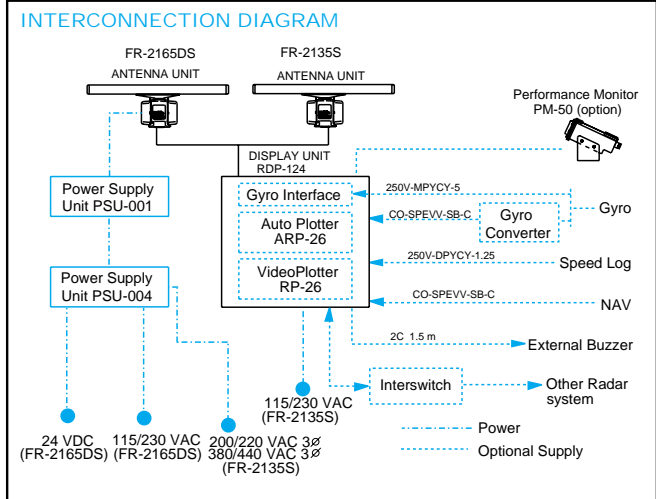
INTERCONNECTION DIAGRAM

FR-2165DS
ANTENNA UNIT

FR-2135S
ANTENNA UNIT

Performance Monitor
PM-50 (option)

DISPLAY UNIT
RDP-124

Power Supply
Unit PSU-001

Gyro Interface

250V-MPYCY-5

Auto Plotter
ARP-26

CO-SPEVV-SB-C

Gyro
Converter

Gyro

250V-DPYCY-1.25

Speed Log

Power Supply
Unit PSU-004

VideoPlotter
RP-26

CO-SPEVV-SB-C

NAV

2C 1.5 m

External Buzzer

Interswitch

Other Radar
system

115/230 VAC
(FR-2135S)

24 VDC
(FR-2165DS)

115/230 VAC
(FR-2165DS)

200/220 VAC 3∅
380/440 VAC 3∅
(FR-2135S)

Power

Optional Supply